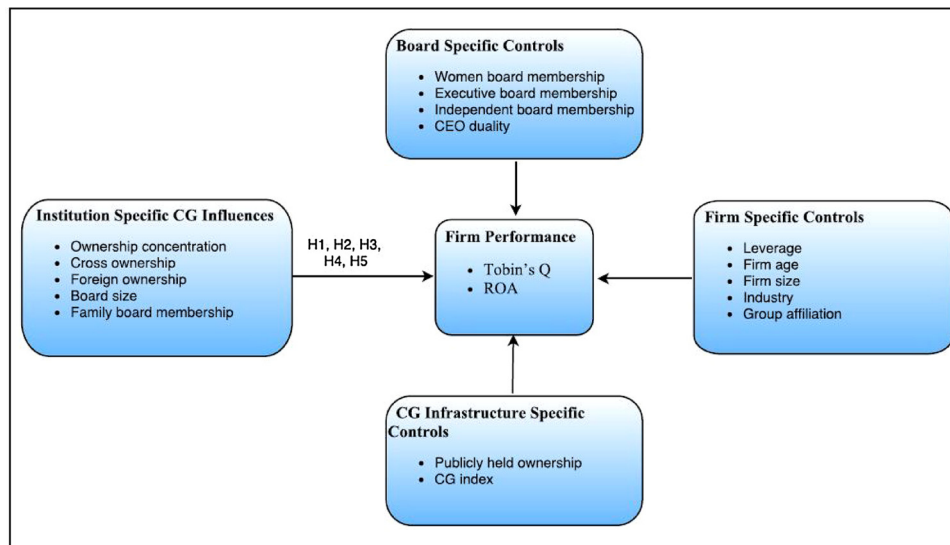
Board Specific Controls

- Women board membership
- Executive board membership
- Independent board membership
- CEO duality

Institution Specific CG Influences

- Ownership concentration
- Cross ownership
- Foreign ownership
- Board size
- Family board membership

H1, H2, H3, H4, H5

Firm Performance

- Tobin's Q
- ROA

Firm Specific Controls

- Leverage
- Firm age
- Firm size
- Industry
- Group affiliation

CG Infrastructure Specific Controls

- Publicly held ownership
- CG index